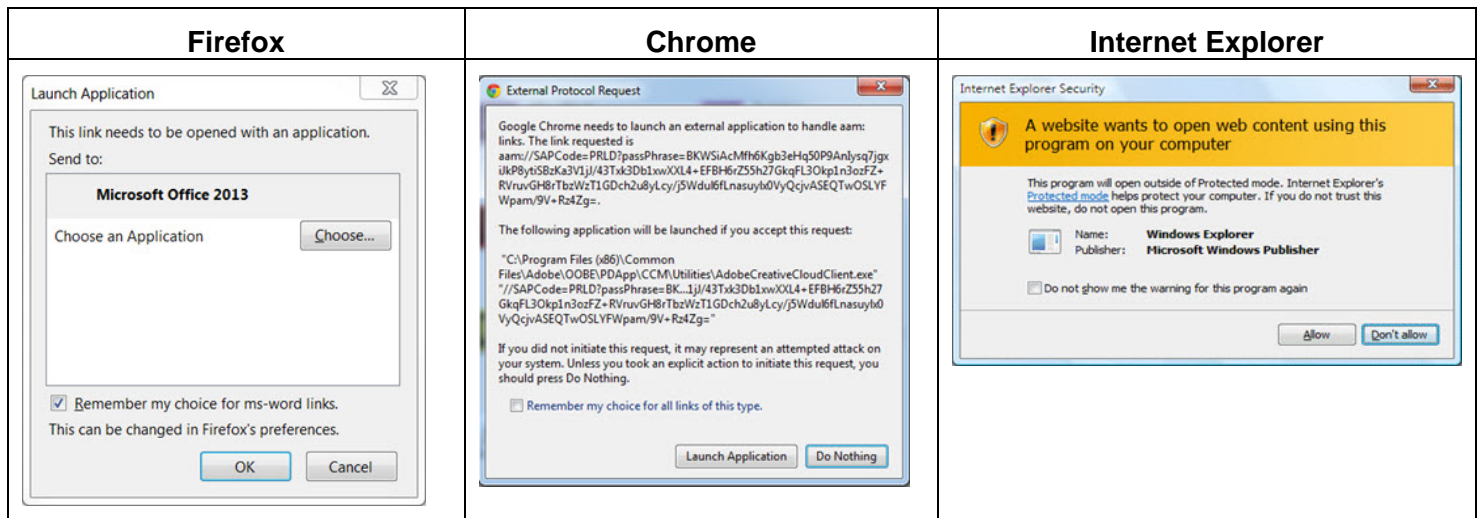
| Firefox | Chrome | Internet Explorer |
|---|---|---|
| Launch Application<br>This link needs to be opened with an application.<br>Send to:<br>Microsoft Office 2013<br>Choose an Application Choose...<br>Remember my choice for ms-word links.<br>This can be changed in Firefox's preferences.<br>OK Cancel | External Protocol Request<br>Google Chrome needs to launch an external application to handle aam: links. The link requested is aam://SAPCode=PRLD?passPhrase=BKWSiAcMfh6Kgb3eHq50P9Anlysq7jgxiJkP8ytiSBzKa3V1jJ/43Txk3Db1xwXXL4+EFBH6rZ55h27GkqFL3Okp1n3ozFZ+RVruvGH8rTbzWzT1GDch2u8yLcy/j5Wdul6fLnasuylx0VyQcjvASEQTwOSLYFWpam/9V+Rz4Zg=.<br>The following application will be launched if you accept this request:<br>"C:\Program Files (x86)\Common Files\Adobe\OOBE\PDApp\CCM\Utilities\AdobeCreativeCloudClient.exe" "//SAPCode=PRLD?passPhrase=BK...1jJ/43Txk3Db1xwXXL4+EFBH6rZ55h27GkqFL3Okp1n3ozFZ+RVruvGH8rTbzWzT1GDch2u8yLcy/j5Wdul6fLnasuylx0VyQcjvASEQTwOSLYFWpam/9V+Rz4Zg="<br>If you did not initiate this request, it may represent an attempted attack on your system. Unless you took an explicit action to initiate this request, you should press Do Nothing.<br>Remember my choice for all links of this type.<br>Launch Application Do Nothing | Internet Explorer Security<br>A website wants to open web content using this program on your computer<br>This program will open outside of Protected mode. Internet Explorer's Protected mode helps protect your computer. If you do not trust this website, do not open this program.<br>Name: Windows Explorer<br>Publisher: Microsoft Windows Publisher<br>Do not show me the warning for this program again<br>Allow Don't allow |